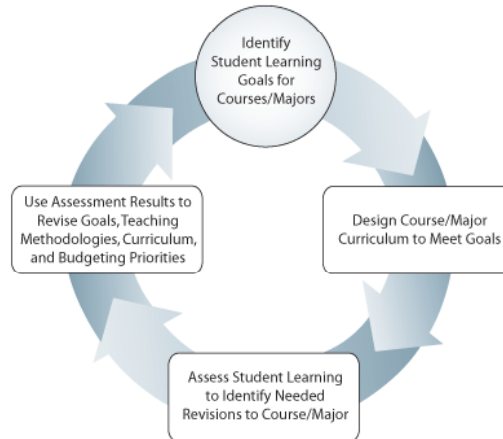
Identify Student Learning Goals for Courses/Majors

Design Course/Major Curriculum to Meet Goals

Assess Student Learning to Identify Needed Revisions to Course/Major

Use Assessment Results to Revise Goals, Teaching Methodologies, Curriculum, and Budgeting Priorities